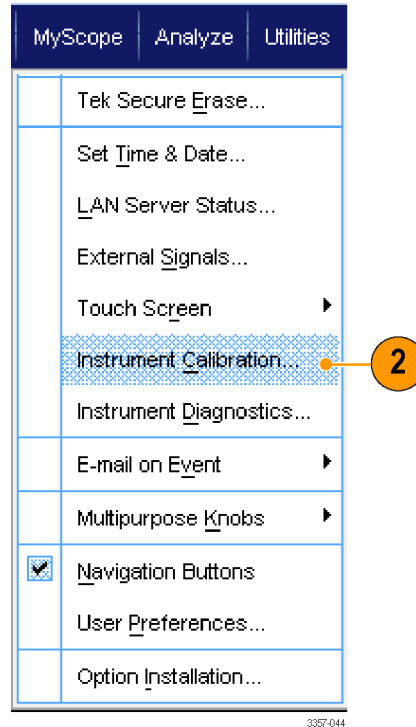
MyScope Analyze Utilities

Tek Secure Erase...

Set Time & Date...

LAN Server Status...

External Signals...

Touch Screen

Instrument Calibration...

2

Instrument Diagnostics...

E-mail on Event

Multipurpose Knobs

Navigation Buttons

User Preferences...

Option Installation...

3357-044